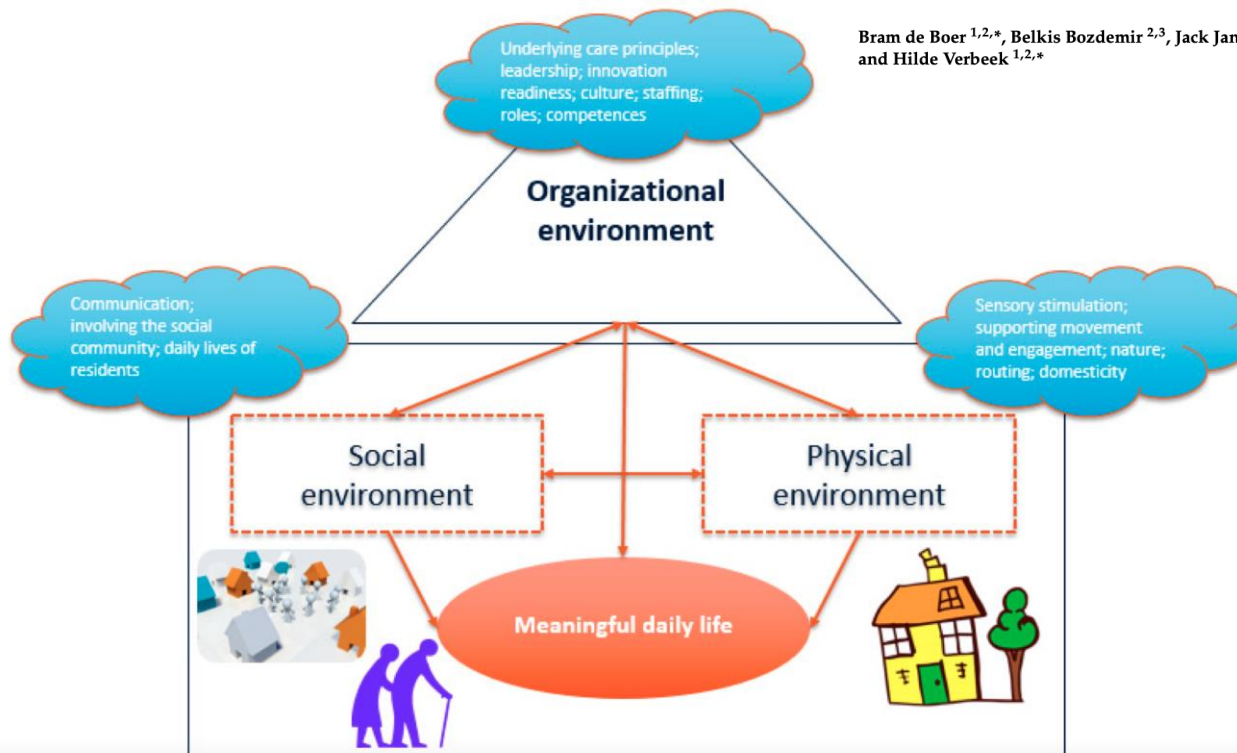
Bram de Boer $^{1,2,*}$, Belkis Bozdemir $^{2,3}$, Jack Jan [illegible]
and Hilde Verbeek $^{1,2,*}$

Underlying care principles; leadership; innovation readiness; culture; staffing; roles; competences

Organizational environment

Communication; involving the social community; daily lives of residents

Sensory stimulation; supporting movement and engagement; nature; routing; domesticity

Social environment

Physical environment

Meaningful daily life